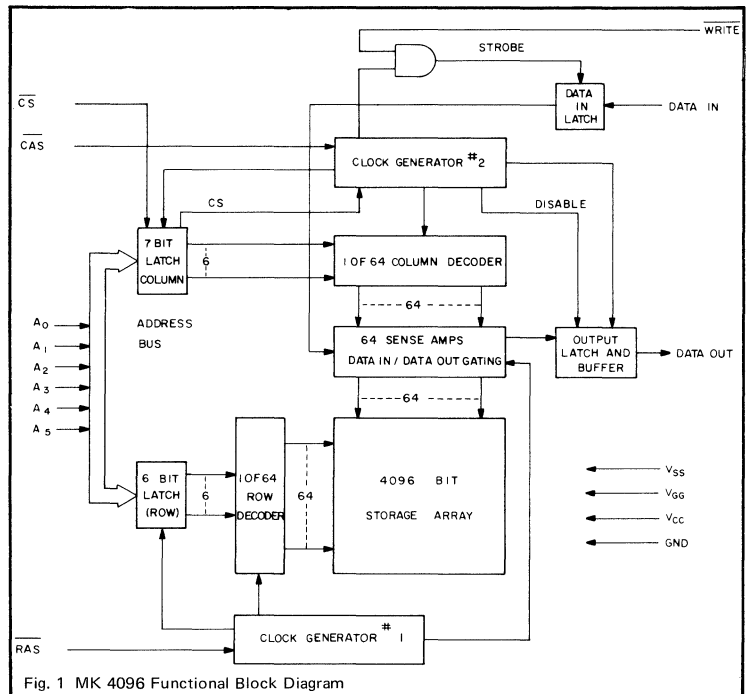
$\overline{WRITE}$

STROBE

DATA IN LATCH

DATA IN

$\overline{CS}$

$\overline{CAS}$

CLOCK GENERATOR #2

CS

DISABLE

7 BIT LATCH COLUMN

6

1 OF 64 COLUMN DECODER

64

$A_0$

$A_1$

$A_2$

$A_3$

$A_4$

$A_5$

ADDRESS BUS

64 SENSE AMPS DATA IN / DATA OUT GATING

OUTPUT LATCH AND BUFFER

DATA OUT

64

6 BIT LATCH (ROW)

6

1 OF 64 ROW DECODER

64

4096 BIT STORAGE ARRAY

$V_{SS}$

$V_{GG}$

$V_{CC}$

GND

$\overline{RAS}$

CLOCK GENERATOR # 1

Fig. 1 MK 4096 Functional Block Diagram